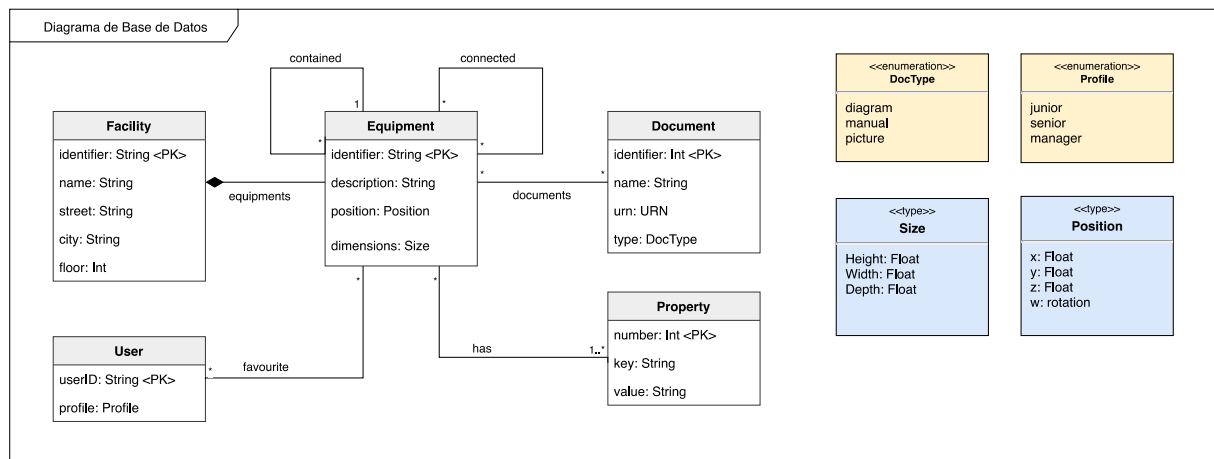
Diagrama de Base de Datos

contained

connected

1

*

*

*

Facility

identifier: String <PK>

name: String

street: String

city: String

floor: Int

equipments

Equipment

identifier: String <PK>

description: String

position: Position

dimensions: Size

*

documents

*

Document

identifier: Int <PK>

name: String

urn: URN

type: DocType

*

*

Property

number: Int <PK>

key: String

value: String

has

1..*

User

userID: String <PK>

profile: Profile

*

favourite

<<enumeration>>
DocType

diagram
manual
picture

<<enumeration>>
Profile

junior
senior
manager

<<type>>
Size

Height: Float
Width: Float
Depth: Float

<<type>>
Position

x: Float
y: Float
z: Float
w: rotation